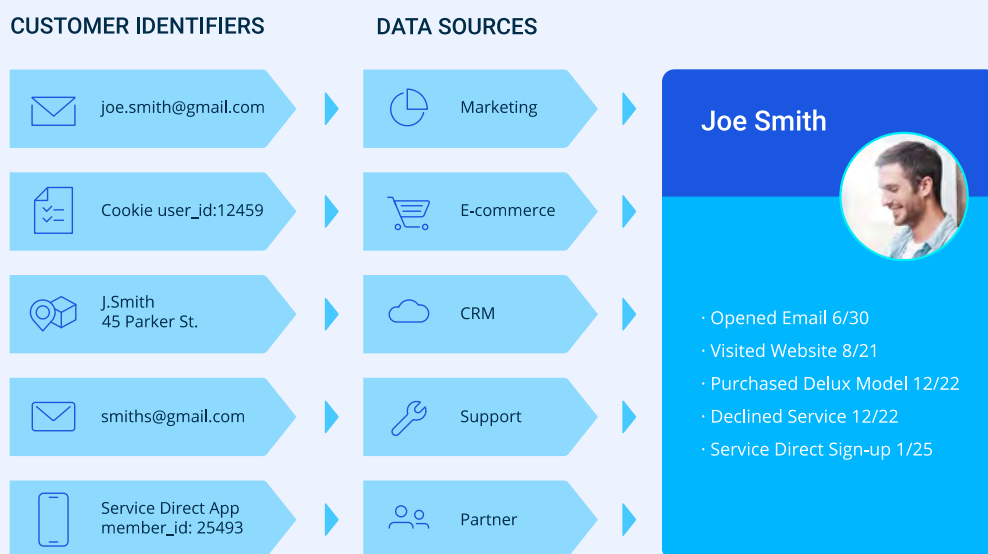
CUSTOMER IDENTIFIERS

DATA SOURCES

joe.smith@gmail.com

Marketing

Cookie user_id:12459

E-commerce

J.Smith
45 Parker St.

CRM

smiths@gmail.com

Support

Service Direct App
member_id: 25493

Partner

Joe Smith

· Opened Email 6/30
· Visited Website 8/21
· Purchased Delux Model 12/22
· Declined Service 12/22
· Service Direct Sign-up 1/25